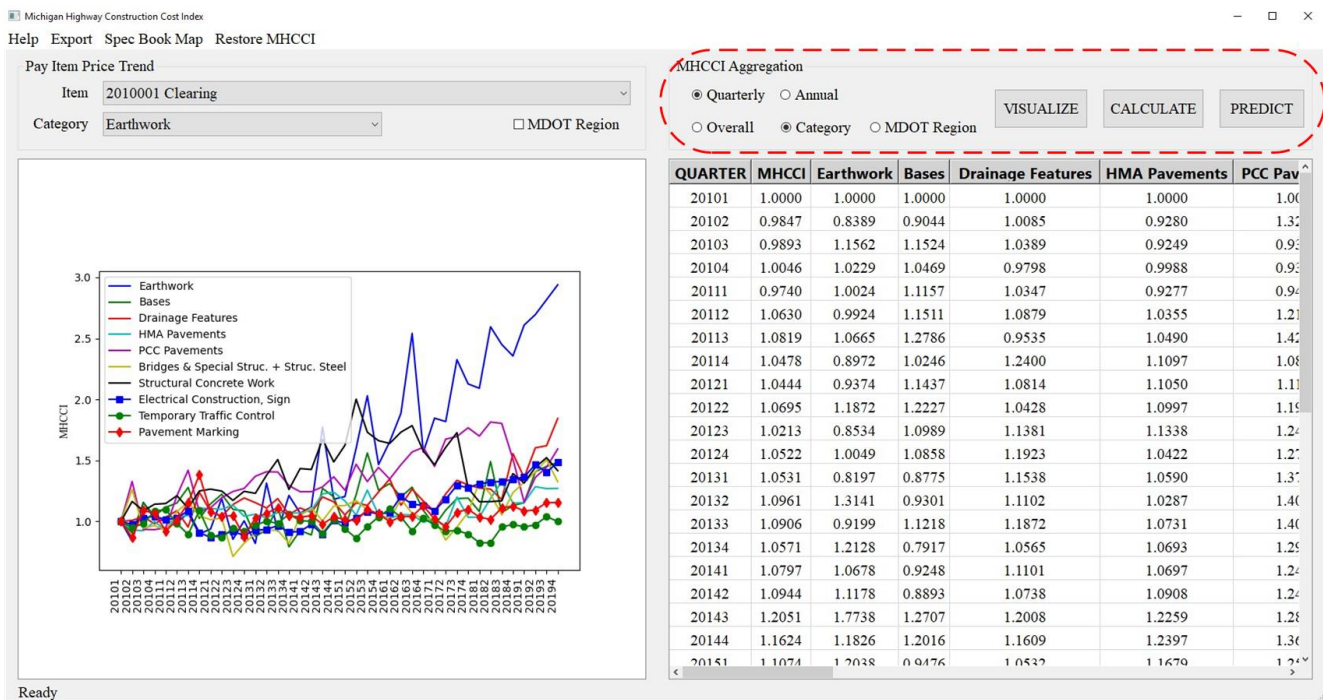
Michigan Highway Construction Cost Index

Help Export Spec Book Map Restore MHCCI

Pay Item Price Trend

Item 2010001 Clearing

Category Earthwork

☐ MDOT Region

MHCCI Aggregation

◉ Quarterly ○ Annual

○ Overall ◉ Category ○ MDOT Region

VISUALIZE CALCULATE PREDICT

Earthwork
Bases
Drainage Features
HMA Pavements
PCC Pavements
Bridges & Special Struc. + Struc. Steel
Structural Concrete Work
Electrical Construction, Sign
Temporary Traffic Control
Pavement Marking

MHCCI

3.0
2.5
2.0
1.5
1.0

20101 20103 20111 20113 20121 20123 20131 20133 20141 20143 20151 20153 20161 20163 20171 20173 20181 20183 20191 20193
20102 20104 20112 20114 20122 20124 20132 20134 20142 20144 20152 20154 20162 20164 20172 20174 20182 20184 20192 20194

| QUARTER | MHCCI | Earthwork | Bases | Drainage Features | HMA Pavements | PCC Pav |
|---|---|---|---|---|---|---|
| 20101 | 1.0000 | 1.0000 | 1.0000 | 1.0000 | 1.0000 | 1.0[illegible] |
| 20102 | 0.9847 | 0.8389 | 0.9044 | 1.0085 | 0.9280 | 1.3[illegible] |
| 20103 | 0.9893 | 1.1562 | 1.1524 | 1.0389 | 0.9249 | 0.9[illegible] |
| 20104 | 1.0046 | 1.0229 | 1.0469 | 0.9798 | 0.9988 | 0.9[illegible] |
| 20111 | 0.9740 | 1.0024 | 1.1157 | 1.0347 | 0.9277 | 0.9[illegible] |
| 20112 | 1.0630 | 0.9924 | 1.1511 | 1.0879 | 1.0355 | 1.2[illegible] |
| 20113 | 1.0819 | 1.0665 | 1.2786 | 0.9535 | 1.0490 | 1.4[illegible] |
| 20114 | 1.0478 | 0.8972 | 1.0246 | 1.2400 | 1.1097 | 1.0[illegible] |
| 20121 | 1.0444 | 0.9374 | 1.1437 | 1.0814 | 1.1050 | 1.1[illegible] |
| 20122 | 1.0695 | 1.1872 | 1.2227 | 1.0428 | 1.0997 | 1.1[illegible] |
| 20123 | 1.0213 | 0.8534 | 1.0989 | 1.1381 | 1.1338 | 1.2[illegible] |
| 20124 | 1.0522 | 1.0049 | 1.0858 | 1.1923 | 1.0422 | 1.2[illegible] |
| 20131 | 1.0531 | 0.8197 | 0.8775 | 1.1538 | 1.0590 | 1.3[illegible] |
| 20132 | 1.0961 | 1.3141 | 0.9301 | 1.1102 | 1.0287 | 1.4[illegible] |
| 20133 | 1.0906 | 0.9199 | 1.1218 | 1.1872 | 1.0731 | 1.4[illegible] |
| 20134 | 1.0571 | 1.2128 | 0.7917 | 1.0565 | 1.0693 | 1.2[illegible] |
| 20141 | 1.0797 | 1.0678 | 0.9248 | 1.1101 | 1.0697 | 1.2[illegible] |
| 20142 | 1.0944 | 1.1178 | 0.8893 | 1.0738 | 1.0908 | 1.2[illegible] |
| 20143 | 1.2051 | 1.7738 | 1.2707 | 1.2008 | 1.2259 | 1.2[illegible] |
| 20144 | 1.1624 | 1.1826 | 1.2016 | 1.1609 | 1.2397 | 1.3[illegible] |
| 20151 | 1.1074 | 1.2038 | 0.9476 | 1.0532 | 1.1679 | 1.2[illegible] |

Ready